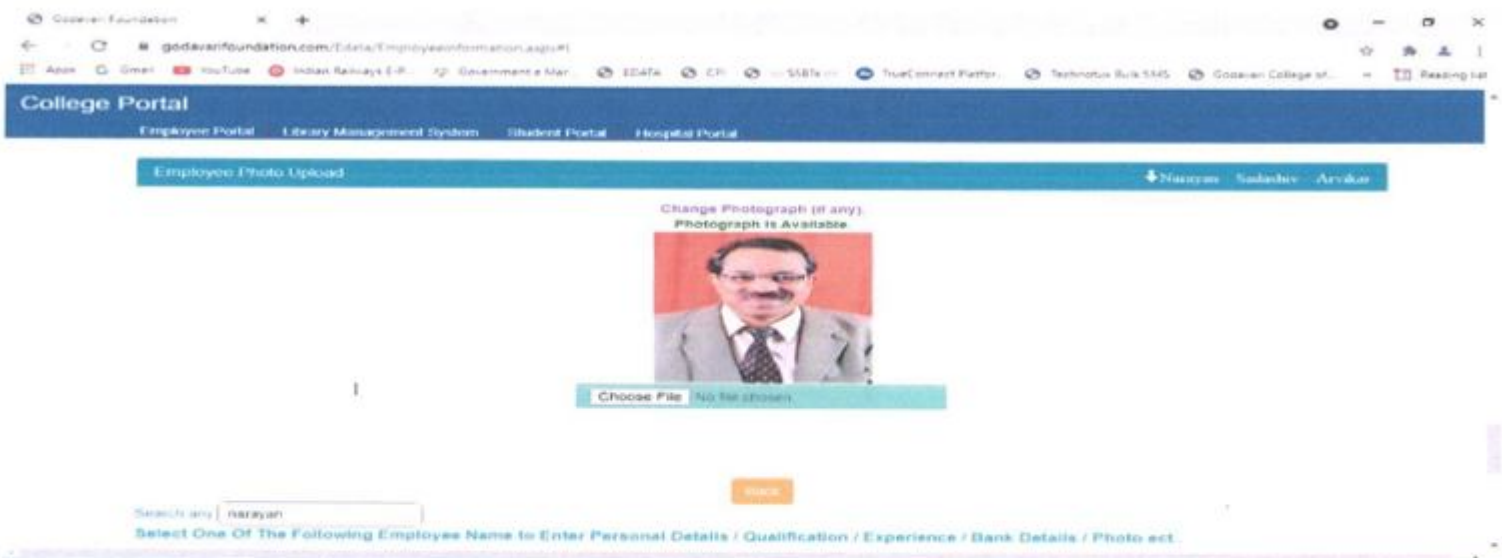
Godavari Foundation

godavarifoundation.com/Edata/EmployeeInformation.aspx#1

Apps Gmail YouTube Indian Railways E-P... Government e Mar... EDATA CFI SSBTs TrueConnect Platfor... Technotux Bulk SMS Godavari College of... Reading list

College Portal

Employee Portal Library Management System Student Portal Hospital Portal

Employee Photo Upload

Narayan Sadashiv Arvikar

Change Photograph (If any).

Photograph Is Available

Choose File No file chosen

Back

Search any narayan

Select One Of The Following Employee Name to Enter Personal Details / Qualification / Experience / Bank Details / Photo ect.